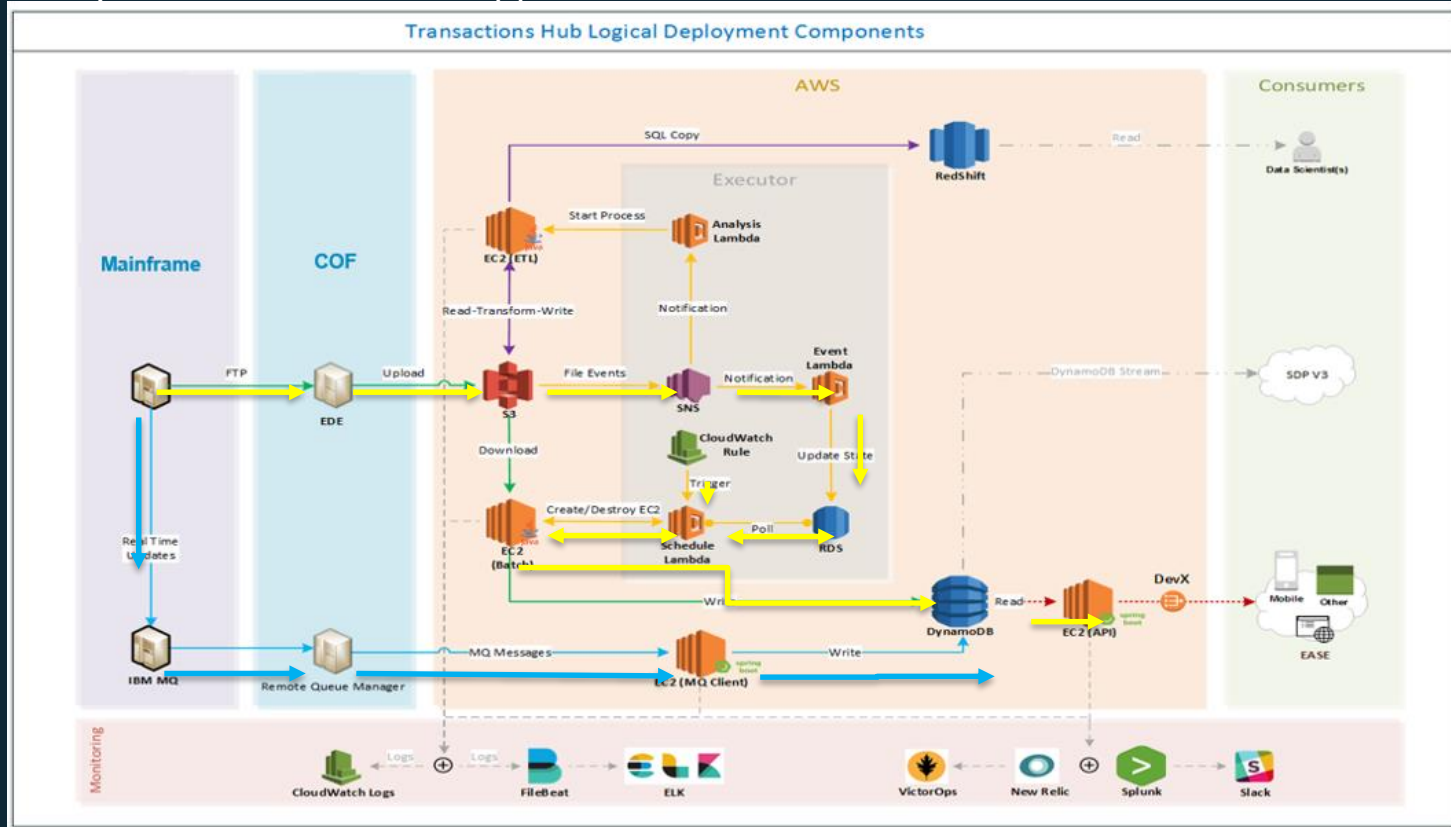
Transactions Hub Logical Deployment Components

Mainframe

COF

AWS

Consumers

Executor

SQL Copy

RedShift

Read

Data Scientist(s)

Start Process

Analysis Lambda

EC2 (ETL)

Read-Transform-Write

Notification

FTP

Upload

File Events

Notification

Event Lambda

DynamoDB Stream

SDP V3

EDE

S3

SNS

Download

CloudWatch Rule

Update State

Trigger

Create/Destroy EC2

Poll

Real Time Updates

EC2 (Batch)

Schedule Lambda

RDS

Write

DynamoDB

Read

EC2 (API)

DevX

Mobile

Other

EASE

IBM MQ

Remote Queue Manager

MQ Messages

EC2 (MQ Client)

Write

Monitoring

Logs

Logs

CloudWatch Logs

FileBeat

ELK

VictorOps

New Relic

Splunk

Slack